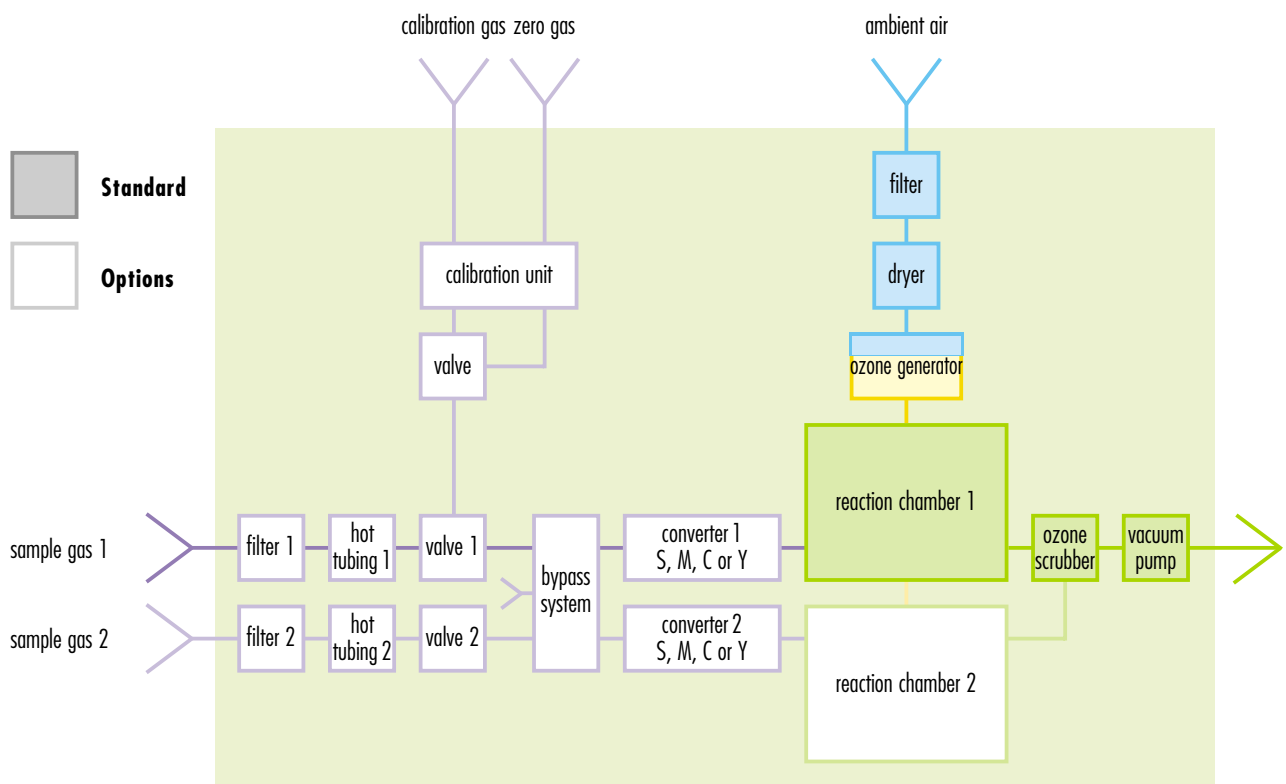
calibration gas zero gas

ambient air

Standard

Options

filter

dryer

calibration unit

valve

ozone generator

reaction chamber 1

sample gas 1

filter 1

hot tubing 1

valve 1

bypass system

converter 1 S, M, C or Y

ozone scrubber

vacuum pump

sample gas 2

filter 2

hot tubing 2

valve 2

converter 2 S, M, C or Y

reaction chamber 2